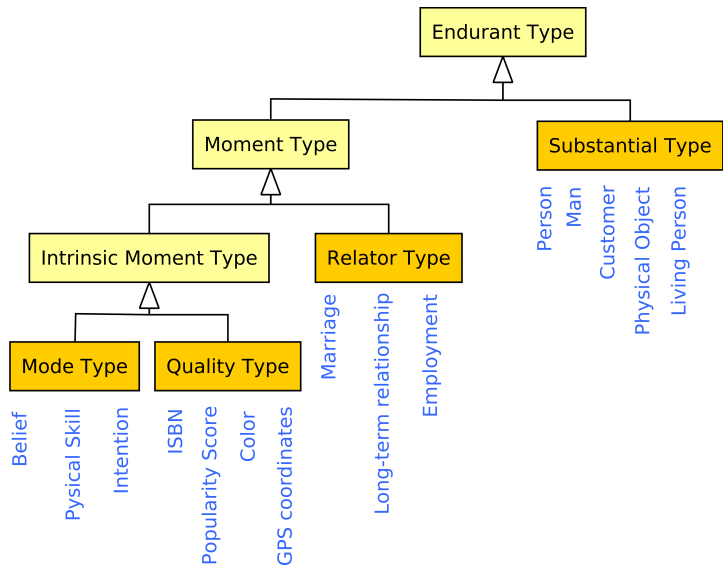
Endurant Type

Moment Type

Substantial Type

Person
Man
Customer
Physical Object
Living Person

Intrinsic Moment Type

Relator Type

Marriage
Long-term relationship
Employment

Mode Type

Quality Type

Belief
Pysical Skill
Intention

ISBN
Popularity Score
Color
GPS coordinates